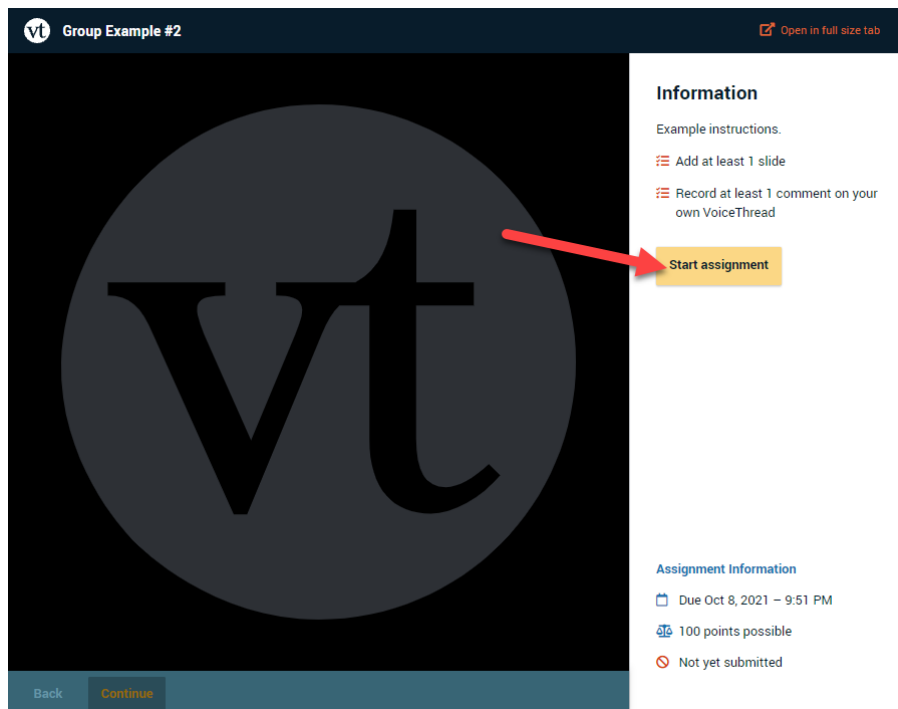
vt Group Example #2

Open in full size tab

vt

Information

Example instructions.

Add at least 1 slide

Record at least 1 comment on your own VoiceThread

Start assignment

Assignment Information

Due Oct 8, 2021 – 9:51 PM

100 points possible

Not yet submitted

Back

Continue